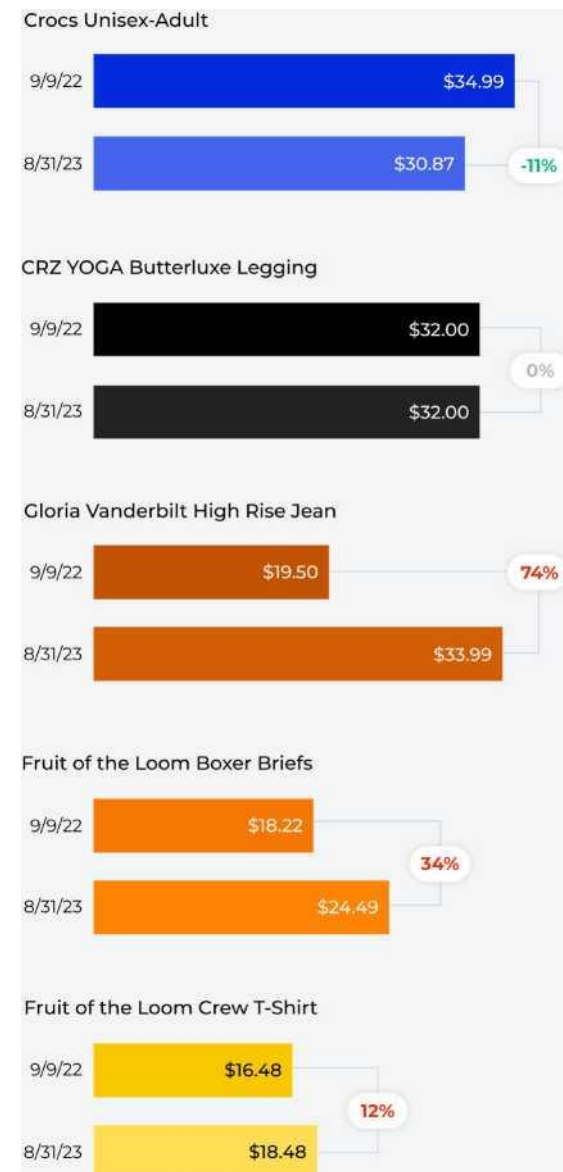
Crocs Unisex-Adult

9/9/22 $34.99

8/31/23 $30.87 -11%

CRZ YOGA Butterluxe Legging

9/9/22 $32.00

0%

8/31/23 $32.00

Gloria Vanderbilt High Rise Jean

9/9/22 $19.50 74%

8/31/23 $33.99

Fruit of the Loom Boxer Briefs

9/9/22 $18.22

34%

8/31/23 $24.49

Fruit of the Loom Crew T-Shirt

9/9/22 $16.48

12%

8/31/23 $18.48